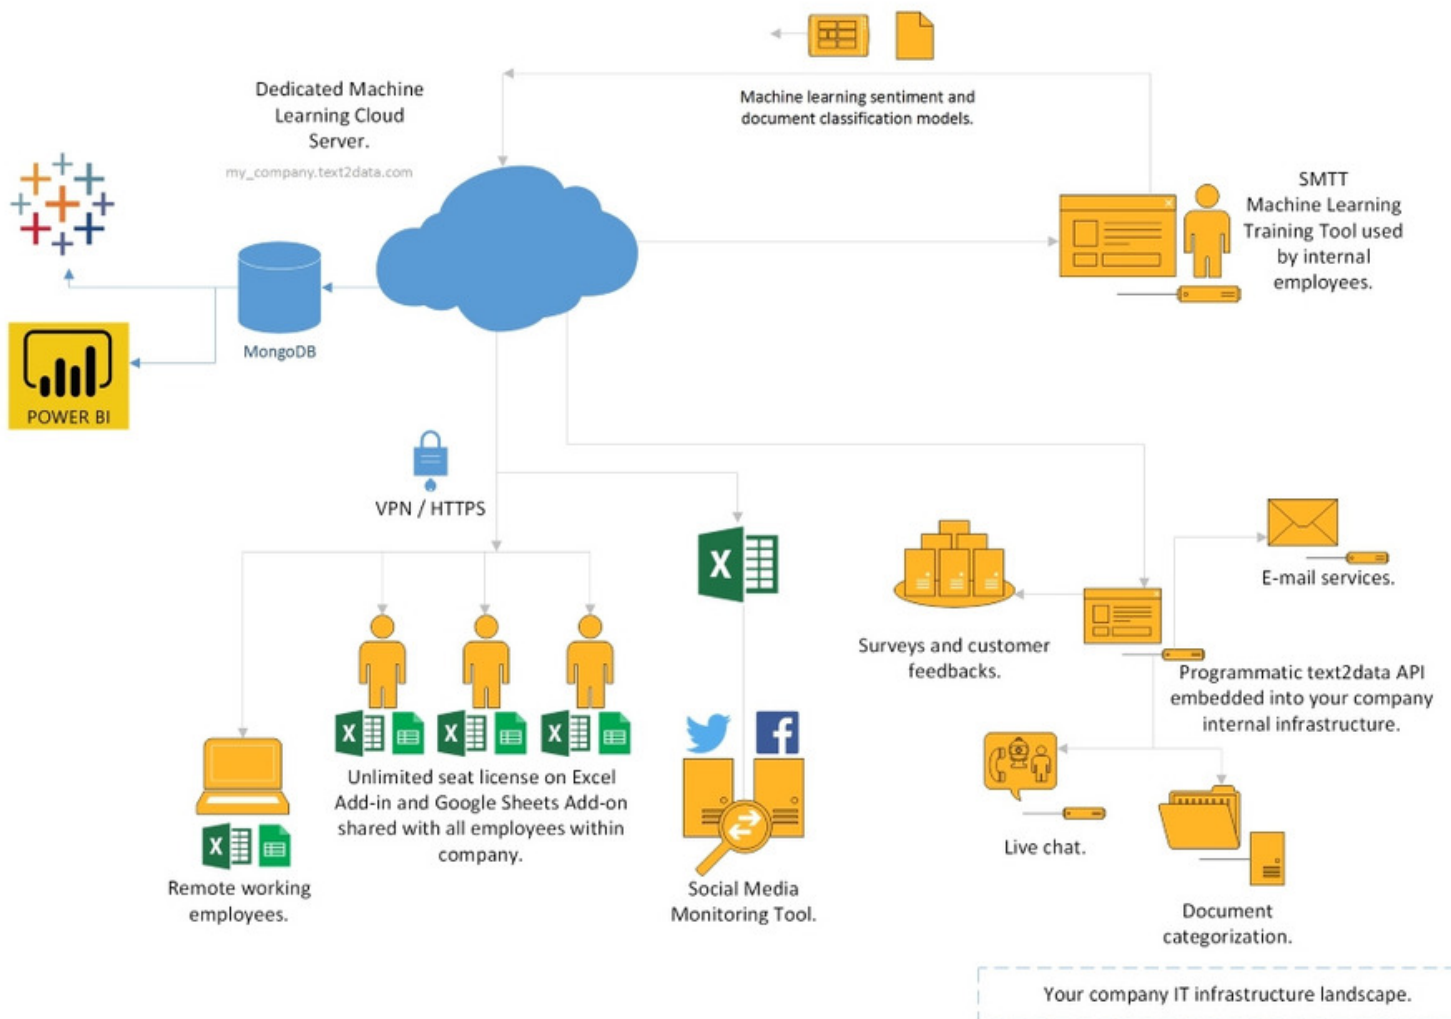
Machine learning sentiment and document classification models.

Dedicated Machine Learning Cloud Server.

my_company.text2data.com

SMTT Machine Learning Training Tool used by internal employees.

MongoDB

POWER BI

VPN / HTTPS

X

Surveys and customer feedbacks.

E-mail services.

Programmatic text2data API embedded into your company internal infrastructure.

X X X

Unlimited seat license on Excel Add-in and Google Sheets Add-on shared with all employees within company.

X

Remote working employees.

Social Media Monitoring Tool.

Live chat.

Document categorization.

Your company IT infrastructure landscape.